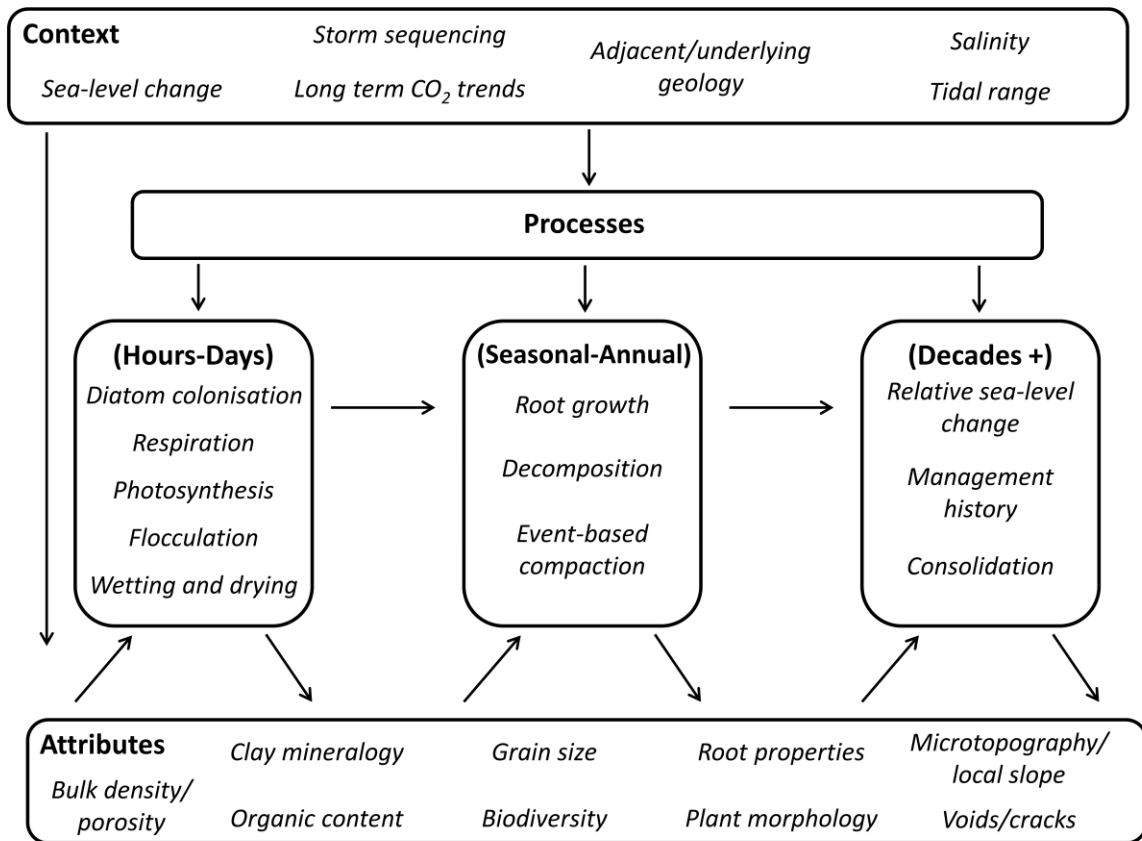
Context

Sea-level change

Storm sequencing

Long term $CO_2$ trends

Adjacent/underlying geology

Salinity

Tidal range

Processes

(Hours-Days)
Diatom colonisation
Respiration
Photosynthesis
Flocculation
Wetting and drying

(Seasonal-Annual)
Root growth
Decomposition
Event-based compaction

(Decades +)
Relative sea-level change
Management history
Consolidation

Attributes

Bulk density/ porosity

Clay mineralogy

Organic content

Grain size

Biodiversity

Root properties

Plant morphology

Microtopography/ local slope

Voids/cracks